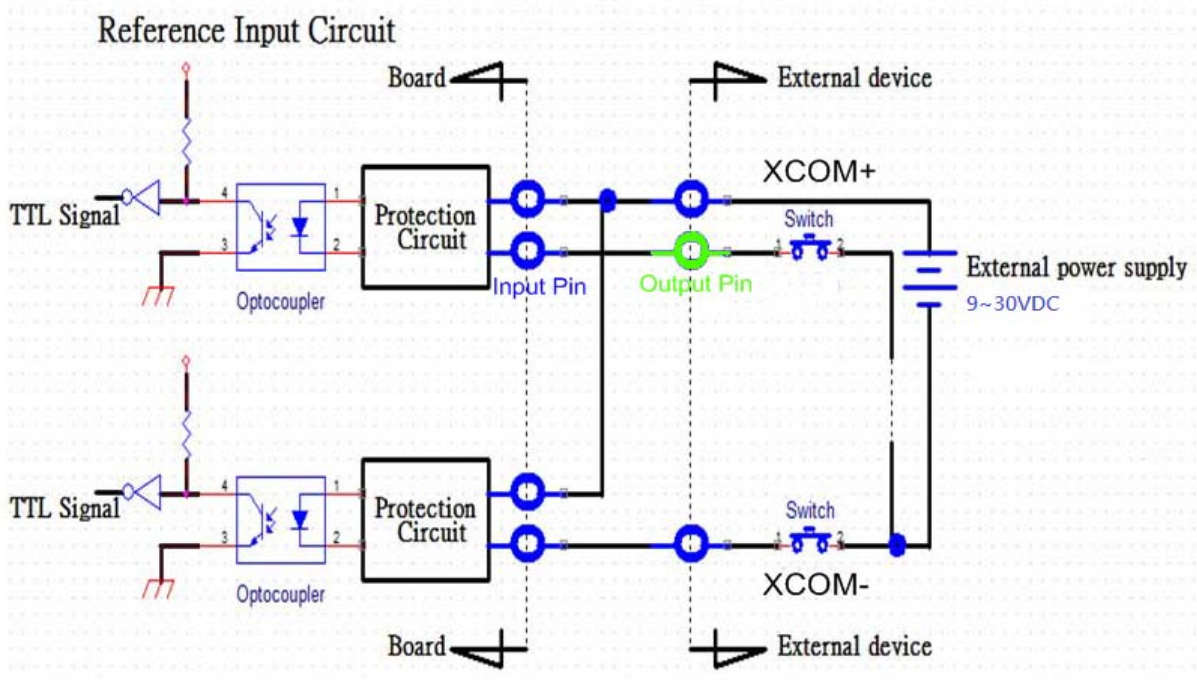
Reference Input Circuit

Board

External device

XCOM+

TTL Signal

4

1

3

2

Optocoupler

Protection Circuit

Switch

1

2

External power supply

9~30VDC

Input Pin

Output Pin

TTL Signal

4

1

3

2

Optocoupler

Protection Circuit

Switch

1

2

XCOM-

Board

External device